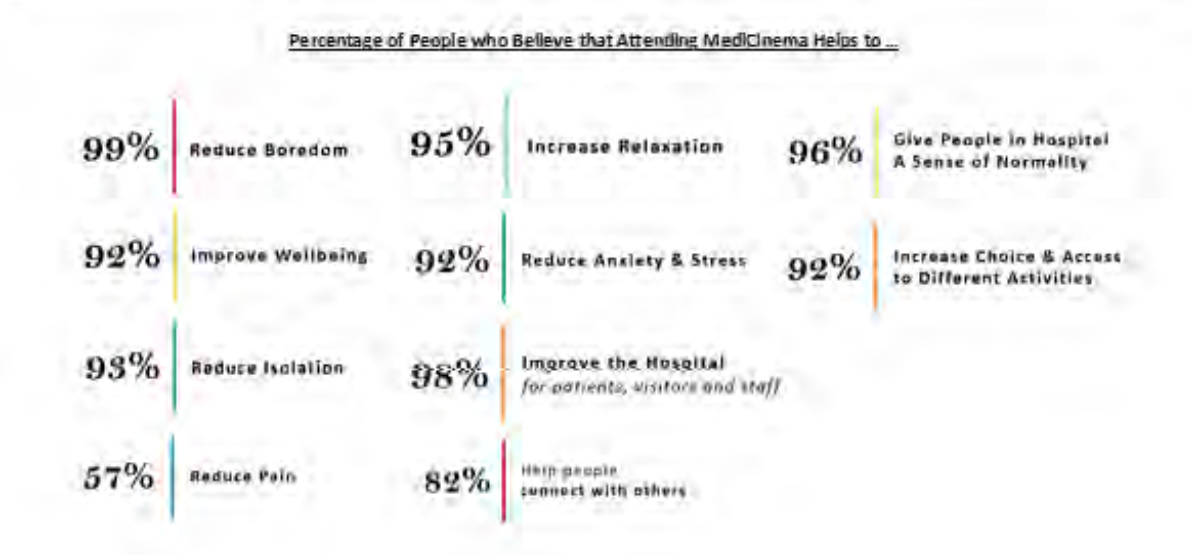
Percentage of People who Believe that Attending MediCinema Helps to ...

99% Reduce Boredom

92% Improve Wellbeing

93% Reduce Isolation

57% Reduce Pain

95% Increase Relaxation

92% Reduce Anxiety & Stress

98% Improve the Hospital for patients, visitors and staff

82% Help people connect with others

96% Give People in Hospital A Sense of Normality

92% Increase Choice & Access to Different Activities